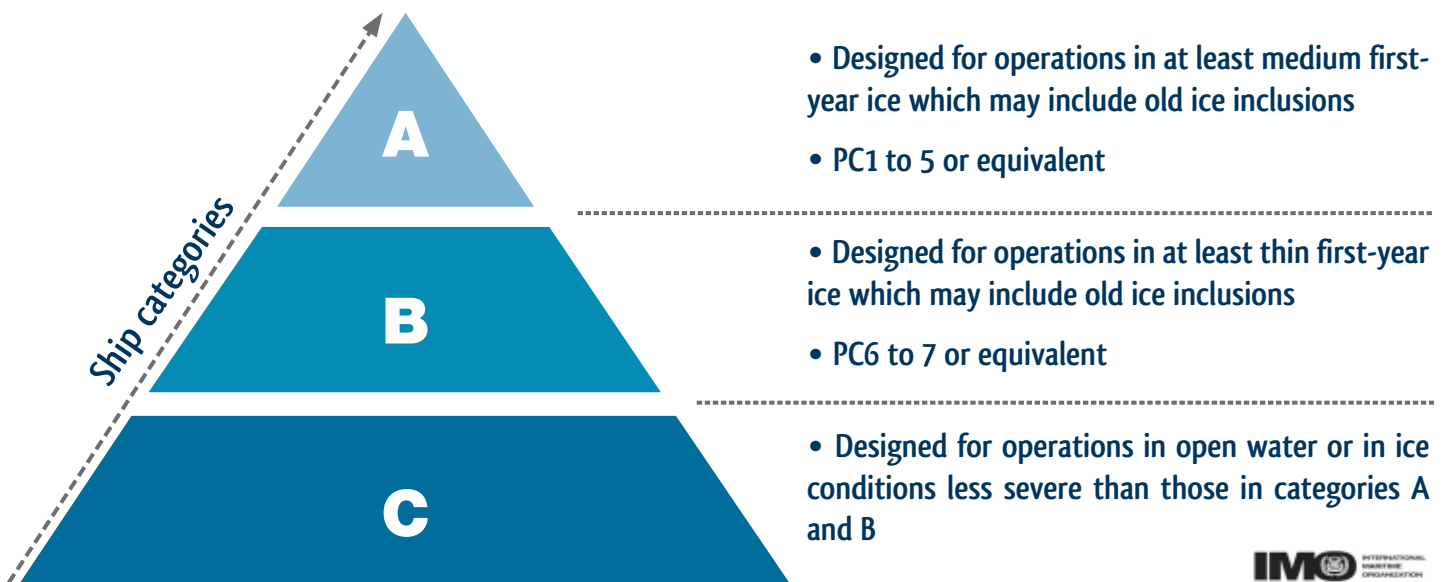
Ship categories

A

B

C

• Designed for operations in at least medium first-year ice which may include old ice inclusions

• PC1 to 5 or equivalent

• Designed for operations in at least thin first-year ice which may include old ice inclusions

• PC6 to 7 or equivalent

• Designed for operations in open water or in ice conditions less severe than those in categories A and B

IMO INTERNATIONAL MARITIME ORGANIZATION